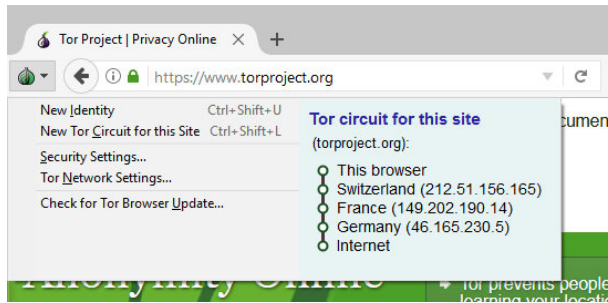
Tor Project | Privacy Online ×

+

https://www.torproject.org

New Identity Ctrl+Shift+U

New Tor Circuit for this Site Ctrl+Shift+L

Security Settings...

Tor Network Settings...

Check for Tor Browser Update...

Tor circuit for this site

(torproject.org):

This browser

Switzerland (212.51.156.165)

France (149.202.190.14)

Germany (46.165.230.5)

Internet

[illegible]cumen

Anonymity Online

Tor prevents people

learning your locati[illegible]